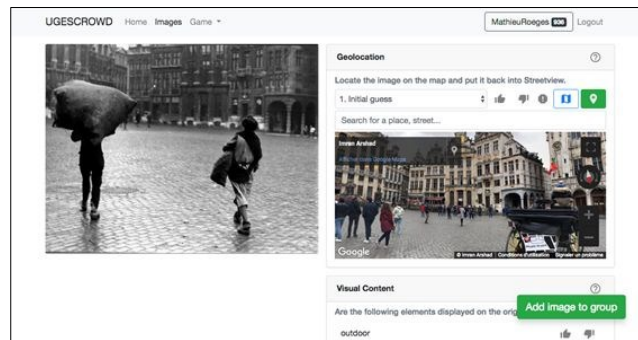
UGESCROWD Home Images Game ▾

MathieuRoeges 500 Logout

Geolocation

Locate the image on the map and put it back into Streetview.

1. Initial guess

Search for a place, street...

Imran Arshad

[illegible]

Google

© Imran Arshad Conditions d'utilisation Signaler un problème

Visual Content

Are the following elements displayed on the orig

Add image to group

outdoor